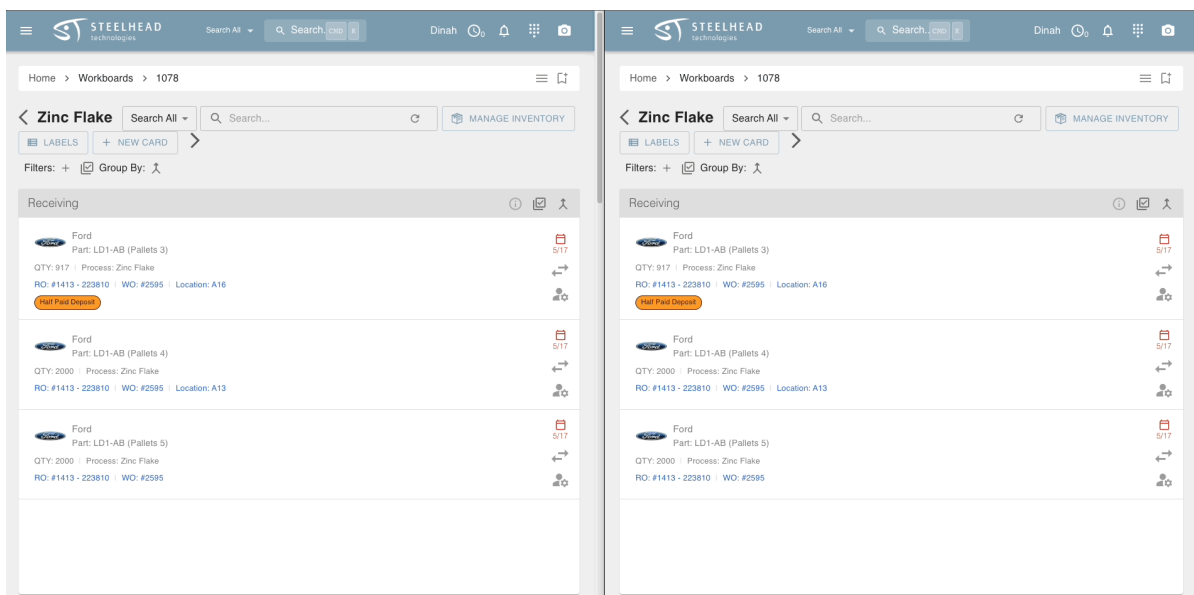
STEELHEAD technologies Search All Search.. CMD K Dinah 0

Home > Workboards > 1078

Zinc Flake Search All Search... MANAGE INVENTORY

LABELS + NEW CARD

Filters: + Group By:

Receiving

Ford
Part: LD1-AB (Pallets 3)
QTY: 917 | Process: Zinc Flake
RO: #1413 - 223810 | WO: #2595 | Location: A16
Half Paid Deposit
5/17

Ford
Part: LD1-AB (Pallets 4)
QTY: 2000 | Process: Zinc Flake
RO: #1413 - 223810 | WO: #2595 | Location: A13
5/17

Ford
Part: LD1-AB (Pallets 5)
QTY: 2000 | Process: Zinc Flake
RO: #1413 - 223810 | WO: #2595
5/17

STEELHEAD technologies Search All Search.. CMD K Dinah 0

Home > Workboards > 1078

Zinc Flake Search All Search... MANAGE INVENTORY

LABELS + NEW CARD

Filters: + Group By:

Receiving

Ford
Part: LD1-AB (Pallets 3)
QTY: 917 | Process: Zinc Flake
RO: #1413 - 223810 | WO: #2595 | Location: A16
Half Paid Deposit
5/17

Ford
Part: LD1-AB (Pallets 4)
QTY: 2000 | Process: Zinc Flake
RO: #1413 - 223810 | WO: #2595 | Location: A13
5/17

Ford
Part: LD1-AB (Pallets 5)
QTY: 2000 | Process: Zinc Flake
RO: #1413 - 223810 | WO: #2595
5/17